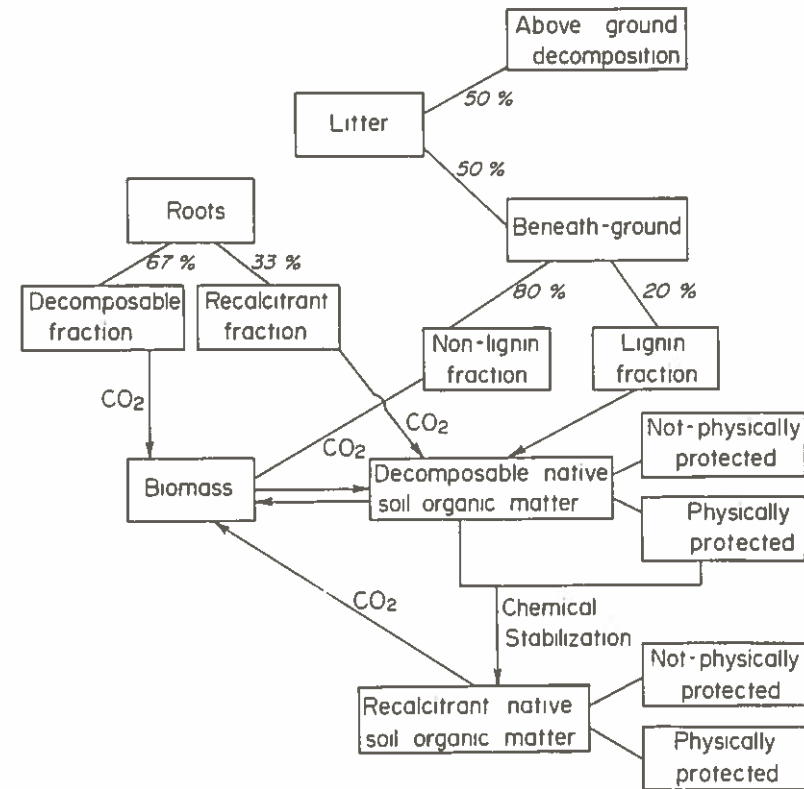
Above ground decomposition

50 %

Litter

50 %

Beneath-ground

Roots

67 %

33 %

Decomposable fraction

Recalcitrant fraction

80 %

20 %

Non-lignin fraction

Lignin fraction

$CO_2$

$CO_2$

$CO_2$

Biomass

Decomposable native soil organic matter

Not-physically protected

Physically protected

$CO_2$

Chemical Stabilization

Recalcitrant native soil organic matter

Not-physically protected

Physically protected